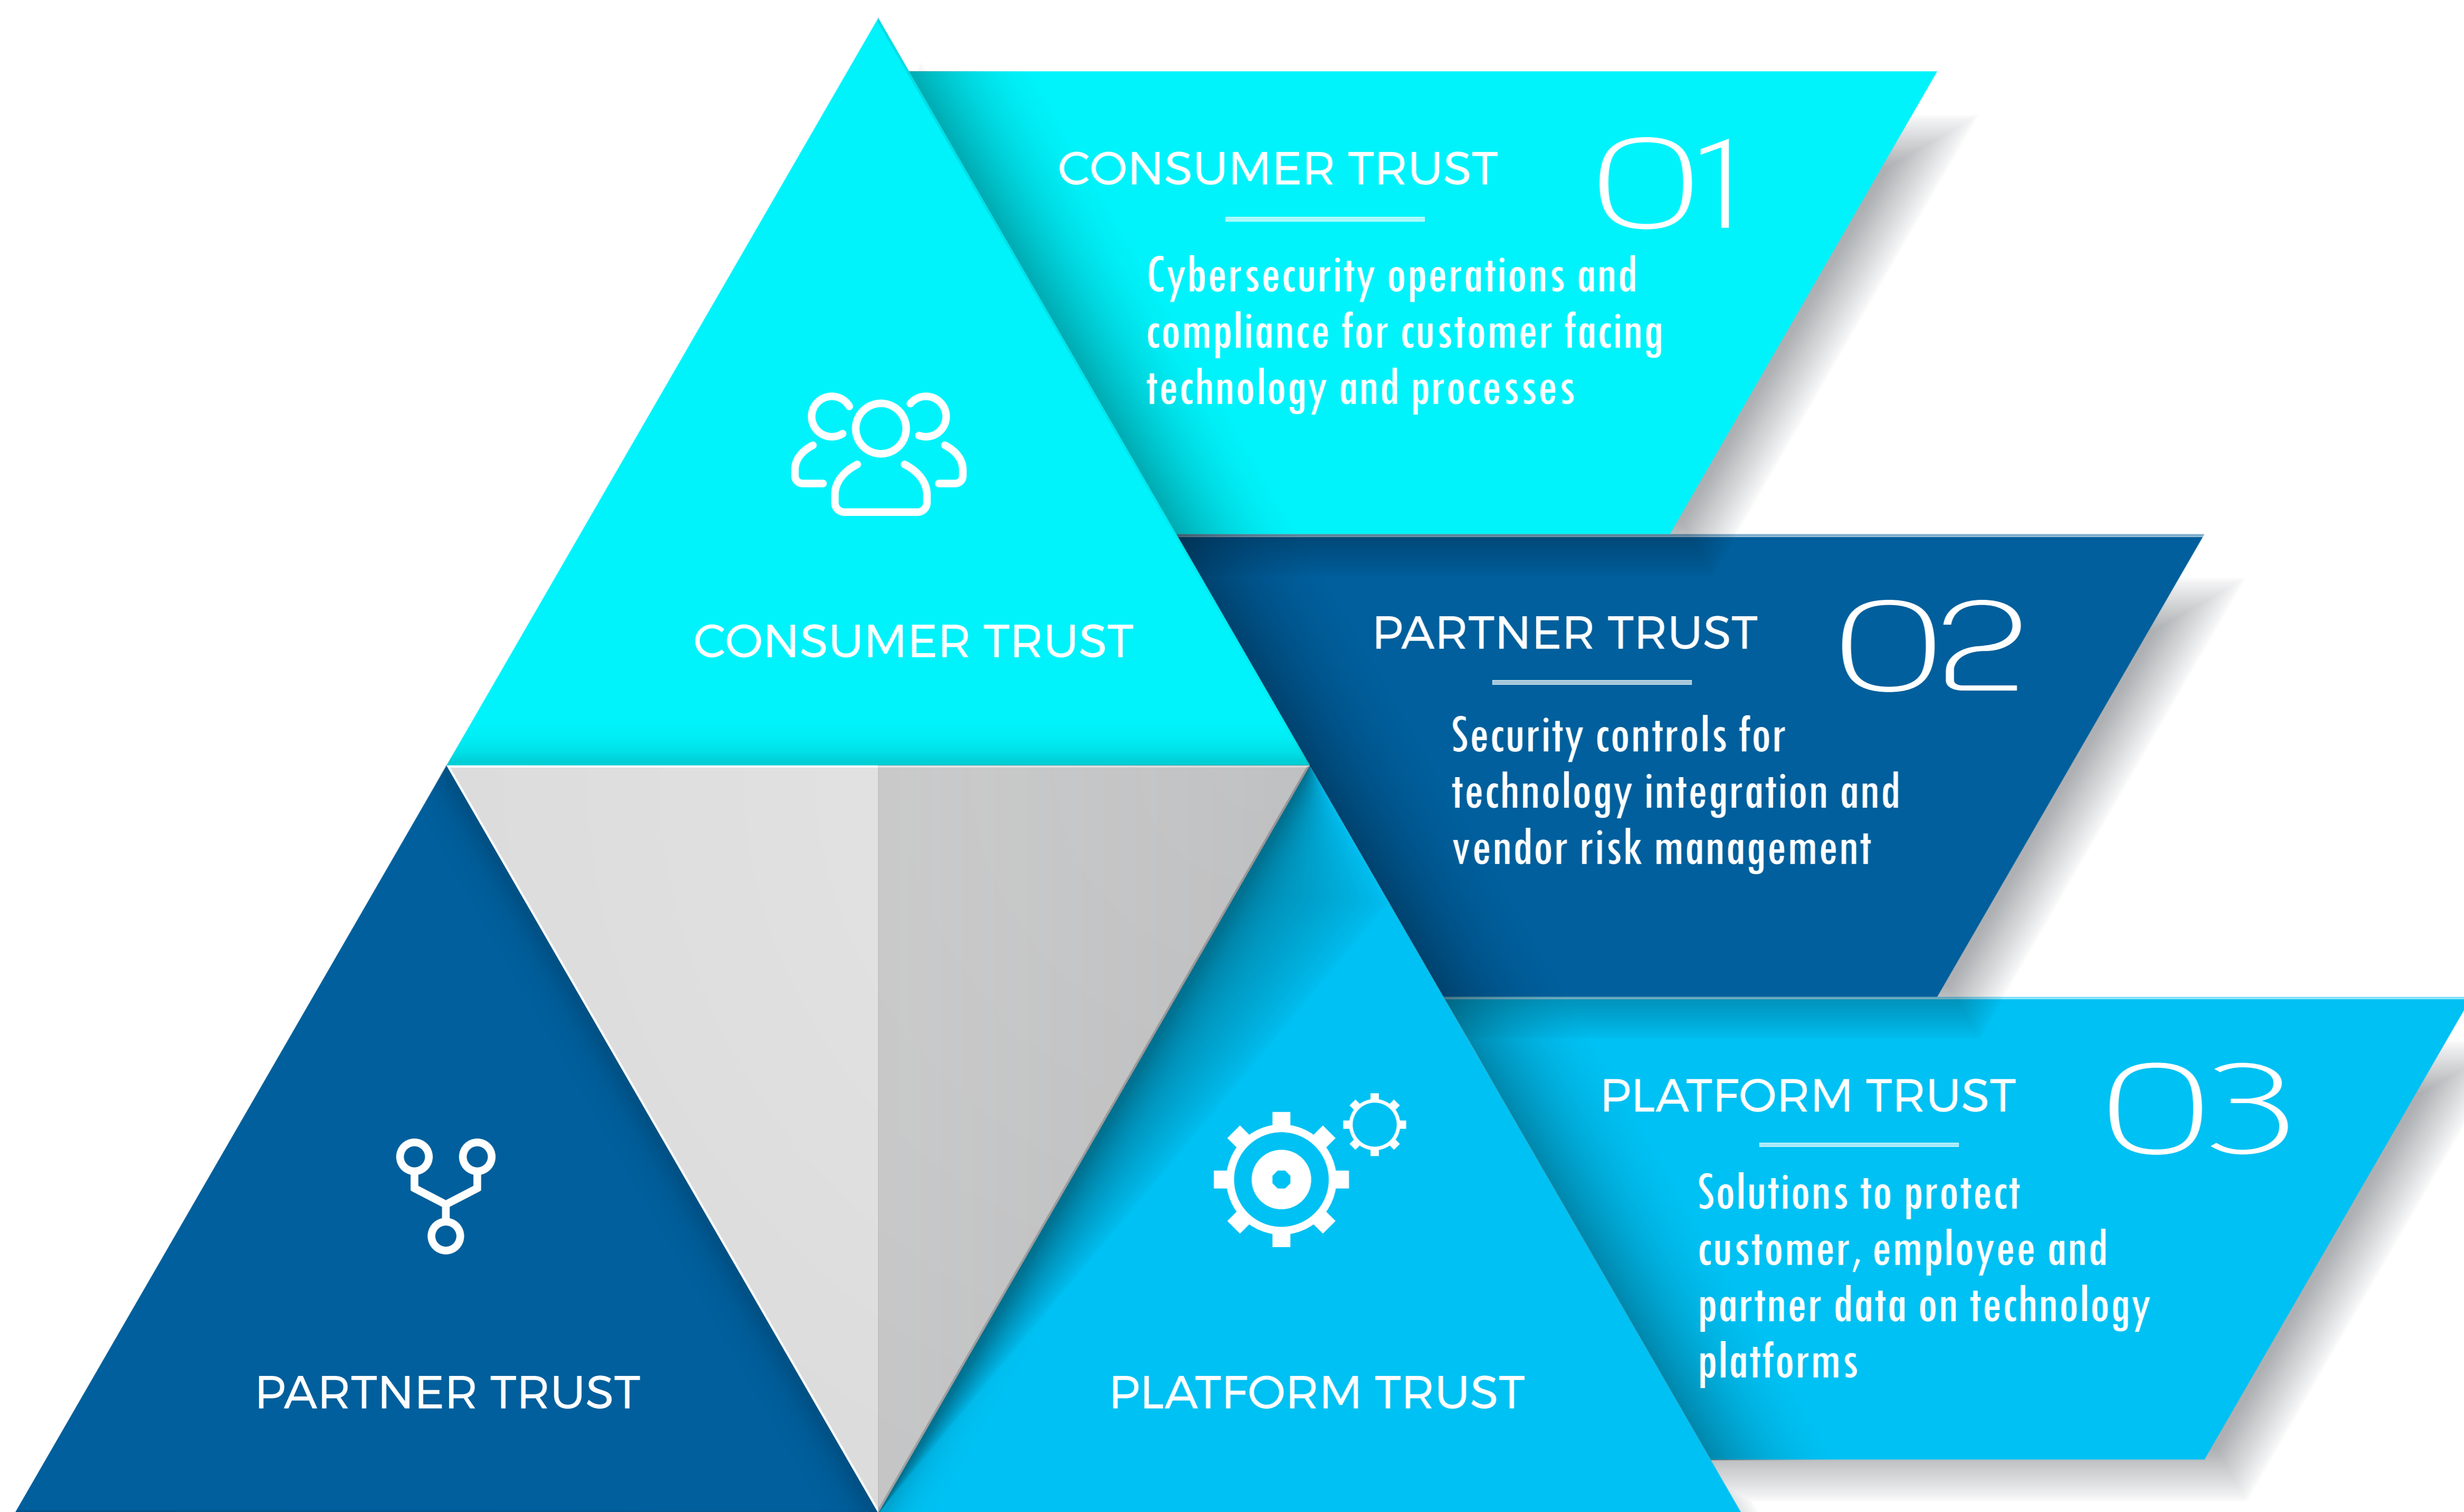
CONSUMER TRUST 01

Cybersecurity operations and compliance for customer facing technology and processes

CONSUMER TRUST

PARTNER TRUST 02

Security controls for technology integration and vendor risk management

PLATFORM TRUST 03

Solutions to protect customer, employee and partner data on technology platforms

PARTNER TRUST

PLATFORM TRUST